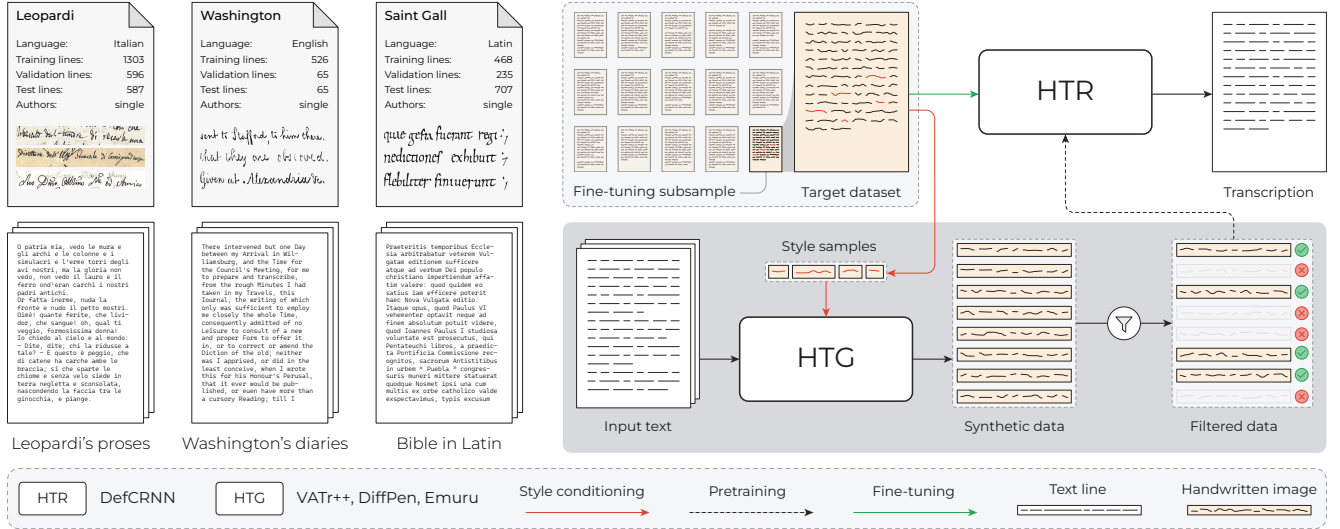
Leopardi
Language: Italian
Training lines: 1303
Validation lines: 596
Test lines: 587
Authors: single

Washington
Language: English
Training lines: 526
Validation lines: 65
Test lines: 65
Authors: single

Saint Gall
Language: Latin
Training lines: 468
Validation lines: 235
Test lines: 707
Authors: single

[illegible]

sent to Stafford to hire them. that they are obtained. Given at Alexandria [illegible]

quae gesta fuerant regi; nedictiones exhiburt; flebiliter fimuerunt;

O patria mia, vedo le mura e gli archi e le colonne e i simulacri e l'erme torri degli avi nostri, ma la gloria non vedo, non vedo il lauro e il ferro ond'eran carchi i nostri padri antichi. Or fatta inerme, nuda la fronte e nudo il petto mostri. Oimè! quante ferite, che lividor, che sangue! oh, qual ti veggio, formosissima donna! Io chiedo al cielo e al mondo: — Dite, dite; chi la ridusse a tale? — E questo è peggio, che di catene ha carche ambe le braccia; sì che sparte le chiome e senza velo siede in terra negletta e sconsolata, nascondendo la faccia tra le ginocchia, e piange.

There intervened but one Day between my Arrival in Williamsburg, and the Time for the Council's Meeting, for me to prepare and transcribe, from the rough Minutes I had taken in my Travels, this Iournal; the writing of which only was sufficient to employ me closely the whole Time, consequently admitted of no Leisure to consult of a new and proper Form to offer it in, or to correct or amend the Diction of the old; neither was I apprised, or did in the least conceive, when I wrote this for His Honour's Perusal, that it ever would be published, or even have more than a cursory Reading; till I

Praeteritis temporibus Ecclesia arbitrabatur veterem Vulgatam editionem sufficere atque ad verbum Dei populo christiano impertiendum affatim valere: quod quidem eo satius iam efficere poterit haec Nova Vulgata editio. Itaque opus, quod Paulus VI veheenter optavit neque ad finem absolutum potuit videre, quod Ioannes Paulus I studiosa voluntate est prosecutus, qui Pentateuchi libros, a praedicta Pontificia Commissione recognitos, sacrorum Antistitibus in urbem " Puebla " congressuris muneri mittere statuerat quodque Nosmet ipsi una cum multis ex orbe catholico valde expectavimus, typis excusum

Leopardi's proses
Washington's diaries
Bible in Latin

Fine-tuning subsample
Target dataset
HTR
Transcription
Style samples
HTG
Input text
Synthetic data
Filtered data

HTR DefCRNN
HTG VATr++, DiffPen, Emuru
Style conditioning
Pretraining
Fine-tuning
Text line
Handwritten image